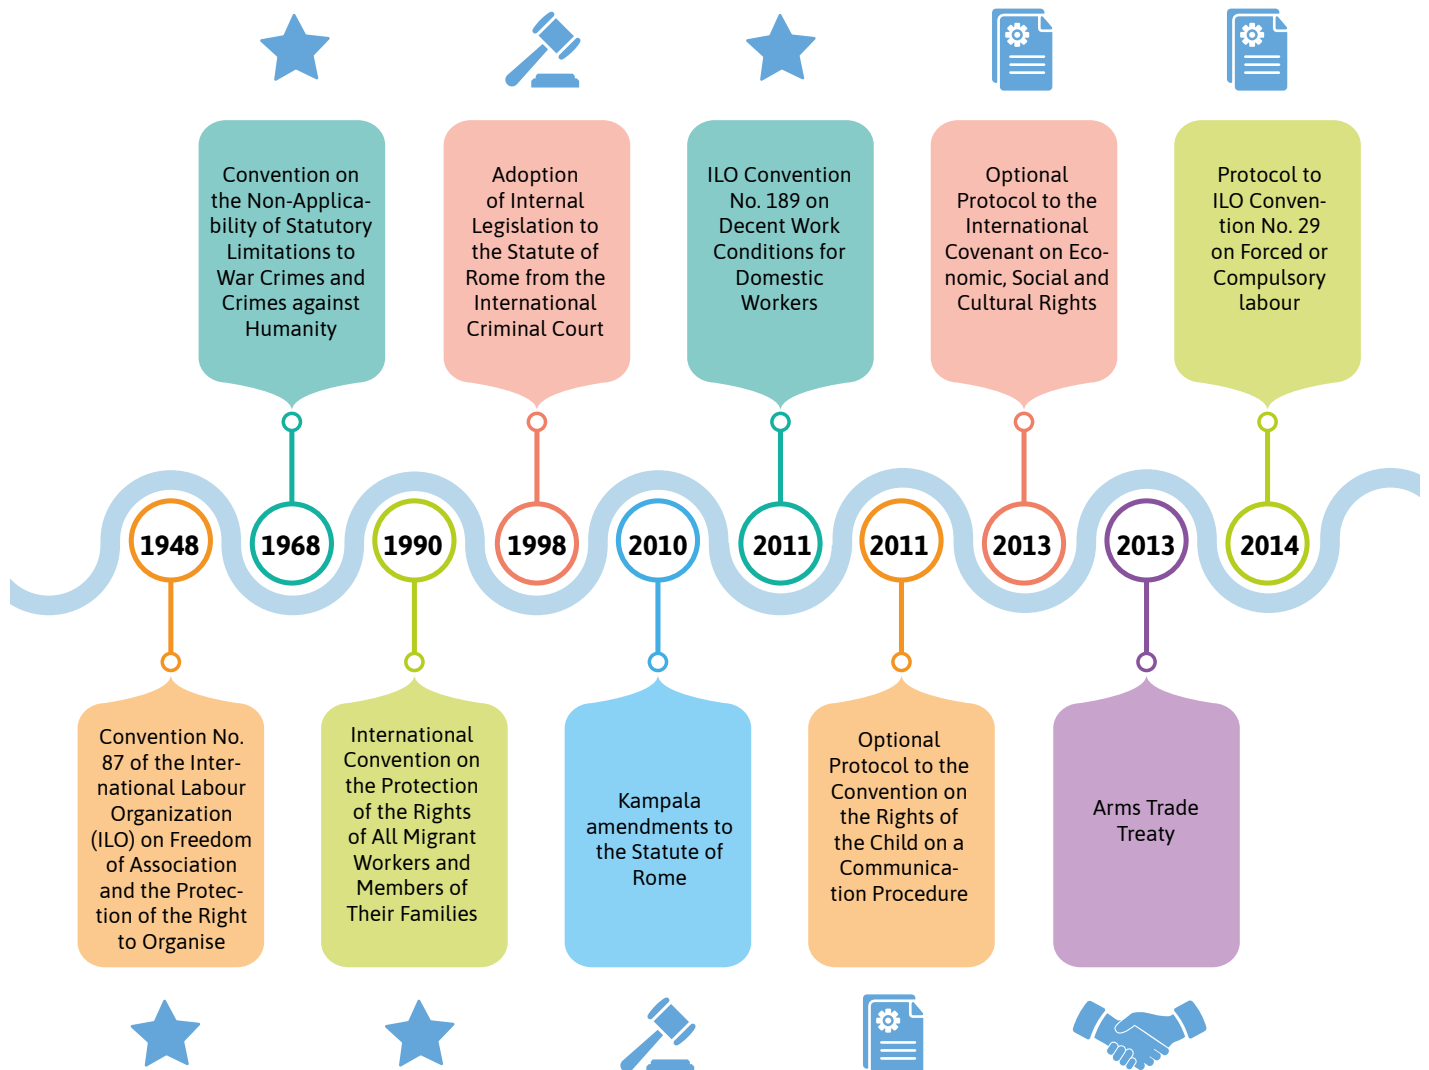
1948

Convention No. 87 of the International Labour Organization (ILO) on Freedom of Association and the Protection of the Right to Organise

1968

Convention on the Non-Applicability of Statutory Limitations to War Crimes and Crimes against Humanity

1990

International Convention on the Protection of the Rights of All Migrant Workers and Members of Their Families

1998

Adoption of Internal Legislation to the Statute of Rome from the International Criminal Court

2010

Kampala amendments to the Statute of Rome

2011

ILO Convention No. 189 on Decent Work Conditions for Domestic Workers

2011

Optional Protocol to the Convention on the Rights of the Child on a Communication Procedure

2013

Optional Protocol to the International Covenant on Economic, Social and Cultural Rights

2013

Arms Trade Treaty

2014

Protocol to ILO Convention No. 29 on Forced or Compulsory labour